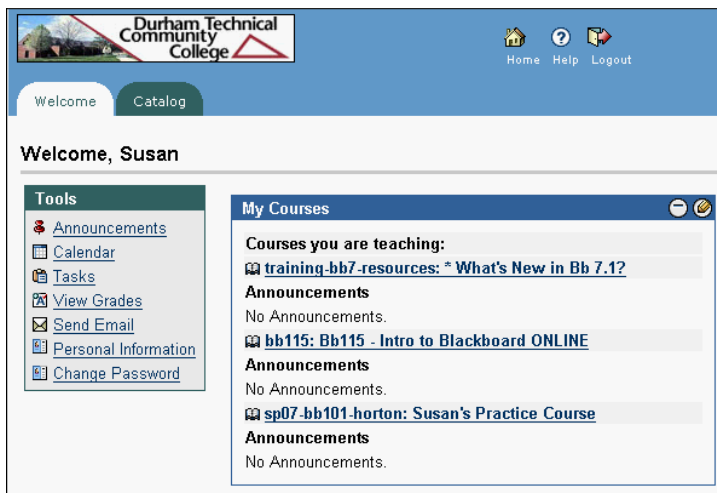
Durham Technical Community College

Home Help Logout

Welcome Catalog

Welcome, Susan

Tools

Announcements
Calendar
Tasks
View Grades
Send Email
Personal Information
Change Password

My Courses

Courses you are teaching:
training-bb7-resources: * What's New in Bb 7.1?
Announcements
No Announcements.
bb115: Bb115 - Intro to Blackboard ONLINE
Announcements
No Announcements.
sp07-bb101-horton: Susan's Practice Course
Announcements
No Announcements.